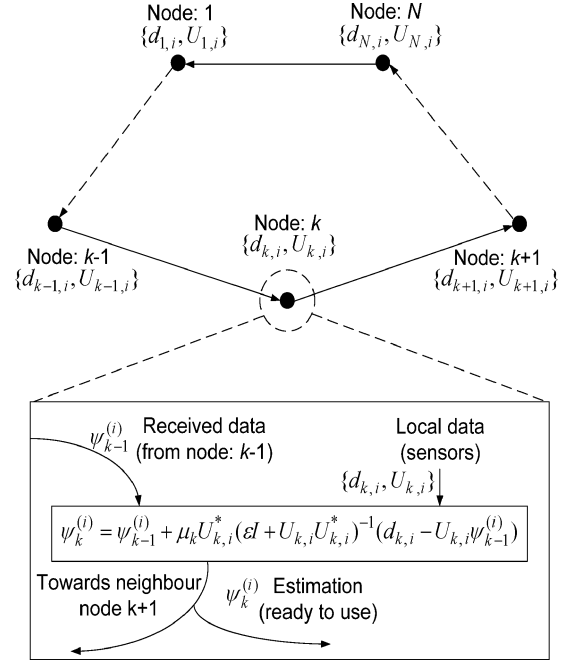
Node: 1
$\{d_{1,i}, U_{1,i}\}$

Node: $N$
$\{d_{N,i}, U_{N,i}\}$

Node: $k$-1
$\{d_{k-1,i}, U_{k-1,i}\}$

Node: $k$
$\{d_{k,i}, U_{k,i}\}$

Node: $k$+1
$\{d_{k+1,i}, U_{k+1,i}\}$

$\psi_{k-1}^{(i)}$ Received data (from node: $k$-1)

Local data (sensors)

$\{d_{k,i}, U_{k,i}\}$

$\psi_k^{(i)} = \psi_{k-1}^{(i)} + \mu_k U_{k,i}^{*}(\varepsilon I + U_{k,i} U_{k,i}^{*})^{-1}(d_{k,i} - U_{k,i}\psi_{k-1}^{(i)})$

Towards neighbour node k+1

$\psi_k^{(i)}$ Estimation (ready to use)